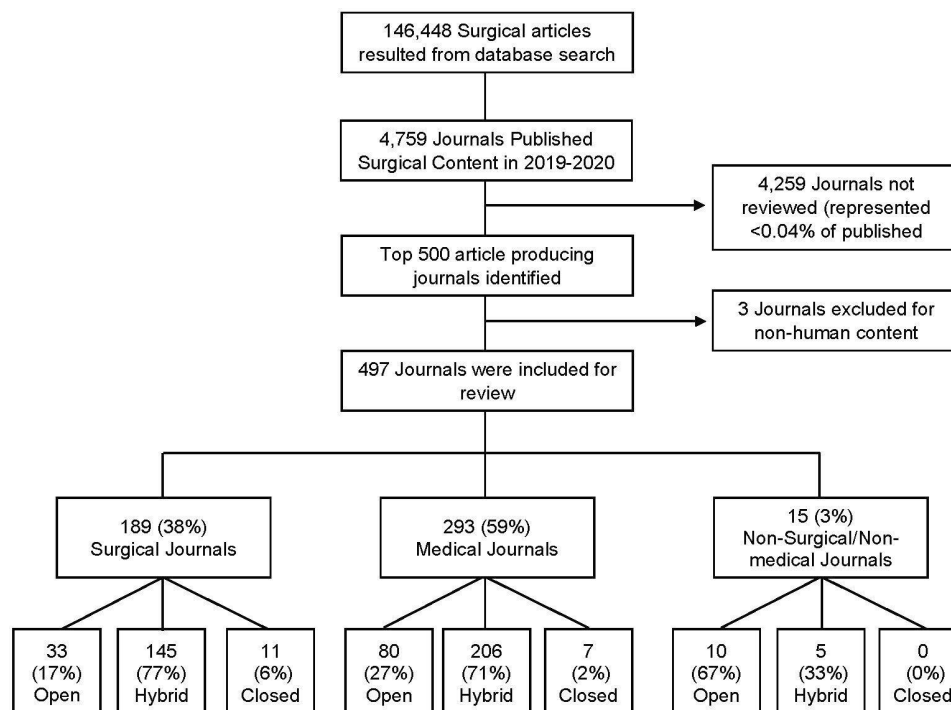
146,448 Surgical articles resulted from database search

4,759 Journals Published Surgical Content in 2019-2020

4,259 Journals not reviewed (represented <0.04% of published

Top 500 article producing journals identified

3 Journals excluded for non-human content

497 Journals were included for review

189 (38%) Surgical Journals

293 (59%) Medical Journals

15 (3%) Non-Surgical/Non-medical Journals

33 (17%) Open

145 (77%) Hybrid

11 (6%) Closed

80 (27%) Open

206 (71%) Hybrid

7 (2%) Closed

10 (67%) Open

5 (33%) Hybrid

0 (0%) Closed